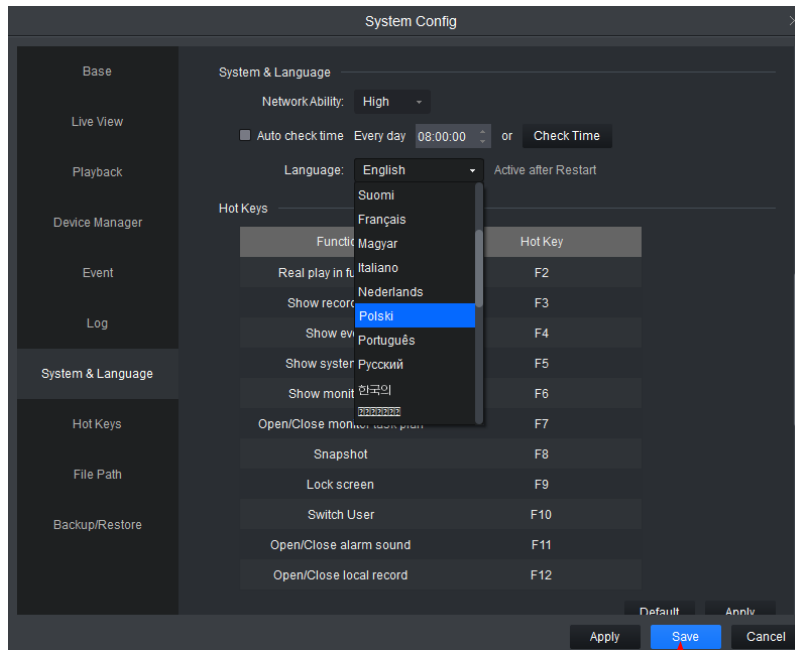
System Config

Base
Live View
Playback
Device Manager
Event
Log
System & Language
Hot Keys
File Path
Backup/Restore

System & Language

Network Ability: High

Auto check time Every day 08:00:00 or Check Time

Language: English Active after Restart

Suomi
Français
Magyar
Italiano
Nederlands
Polski
Português
Русский
한국의
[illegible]

Hot Keys

| Functi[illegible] | Hot Key |
|---|---|
| Real play in fu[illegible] | F2 |
| Show record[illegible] | F3 |
| Show ev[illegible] | F4 |
| Show syster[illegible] | F5 |
| Show monit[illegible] | F6 |
| Open/Close monitor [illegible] | F7 |
| Snapshot | F8 |
| Lock screen | F9 |
| Switch User | F10 |
| Open/Close alarm sound | F11 |
| Open/Close local record | F12 |

Default Apply

Apply Save Cancel